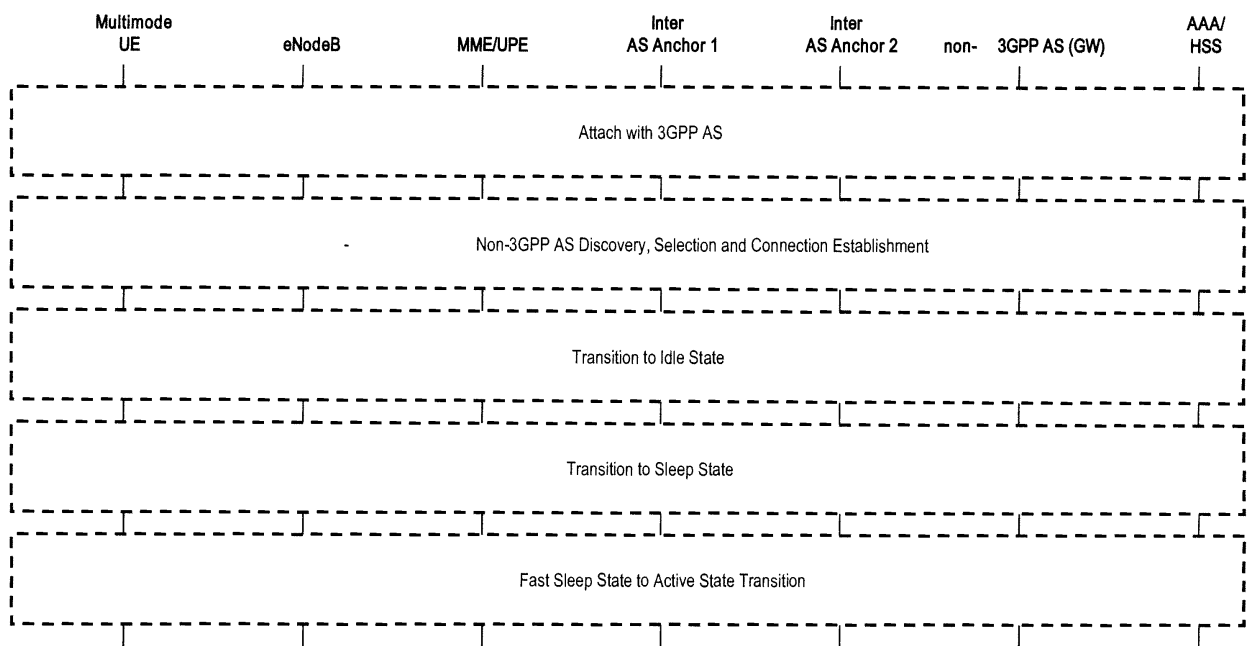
Multimode UE

eNodeB

MME/UPE

Inter AS Anchor 1

Inter AS Anchor 2

non- 3GPP AS (GW)

AAA/ HSS

Attach with 3GPP AS

-

Non-3GPP AS Discovery, Selection and Connection Establishment

Transition to Idle State

Transition to Sleep State

Fast Sleep State to Active State Transition